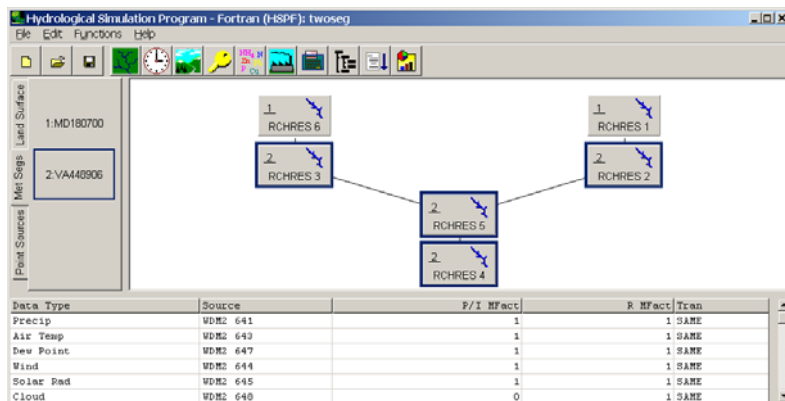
Hydrological Simulation Program - Fortran (HSPF): twoseg

File Edit Functions Help

Land Surface

Met Segs

Point Sources

1:MD180700

2:VA448906

1 RCHRES 6

2 RCHRES 3

1 RCHRES 1

2 RCHRES 2

2 RCHRES 5

2 RCHRES 4

| Data Type | Source | P/I MFact | R MFact | Tran |
|---|---|---|---|---|
| Precip | WDM2 641 | 1 | 1 | SAME |
| Air Temp | WDM2 643 | 1 | 1 | SAME |
| Dew Point | WDM2 647 | 1 | 1 | SAME |
| Wind | WDM2 644 | 1 | 1 | SAME |
| Solar Rad | WDM2 645 | 1 | 1 | SAME |
| Cloud | WDM2 648 | 0 | 1 | SAME |